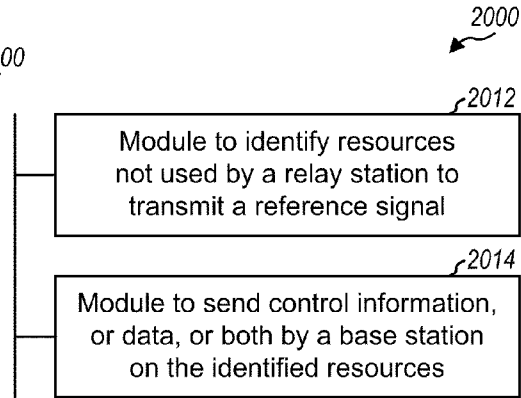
2000

00

2012

Module to identify resources not used by a relay station to transmit a reference signal

2014

Module to send control information, or data, or both by a base station on the identified resources